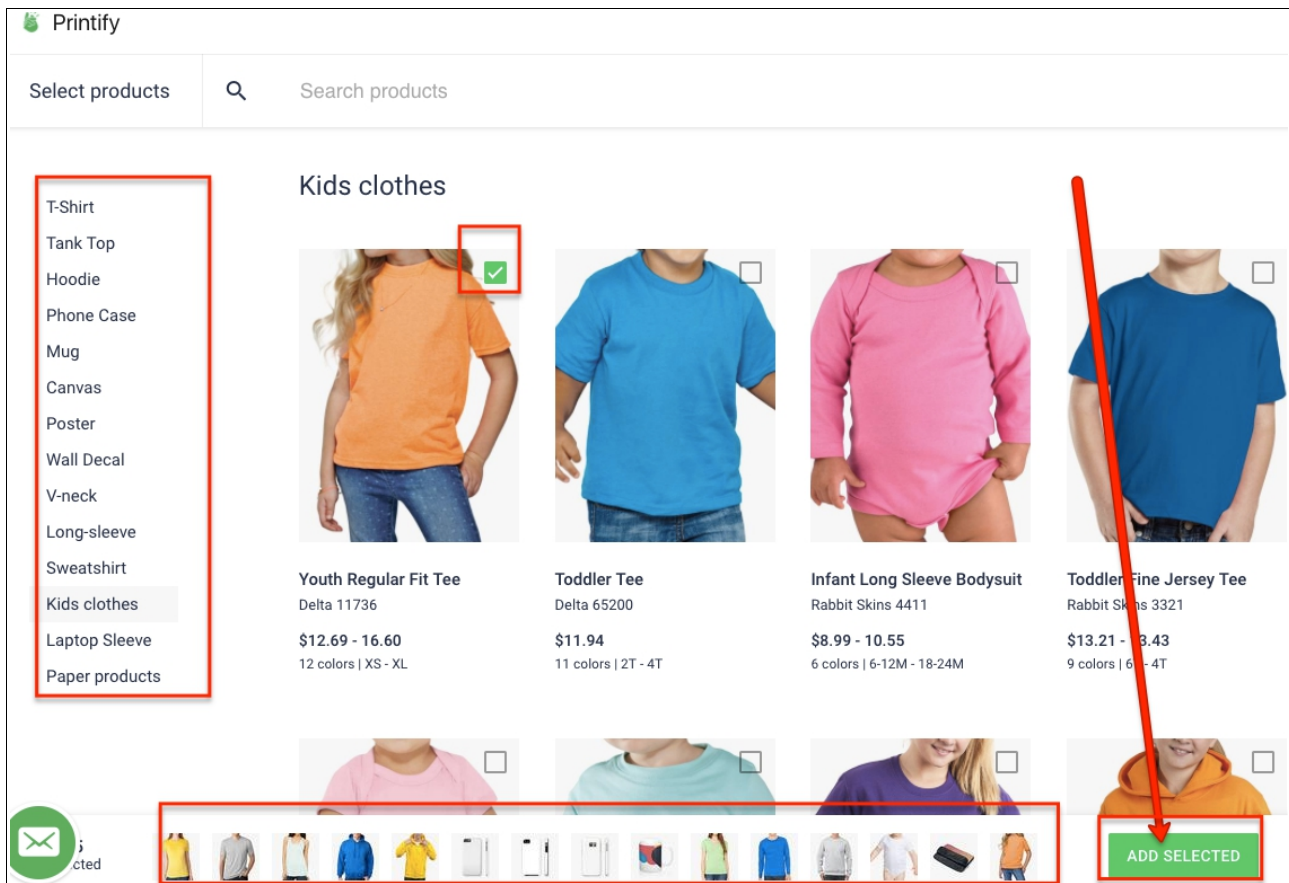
Printify

Select products

Search products

T-Shirt
Tank Top
Hoodie
Phone Case
Mug
Canvas
Poster
Wall Decal
V-neck
Long-sleeve
Sweatshirt
Kids clothes
Laptop Sleeve
Paper products

Kids clothes

Youth Regular Fit Tee
Delta 11736
$12.69 - 16.60
12 colors | XS - XL

Toddler Tee
Delta 65200
$11.94
11 colors | 2T - 4T

Infant Long Sleeve Bodysuit
Rabbit Skins 4411
$8.99 - 10.55
6 colors | 6-12M - 18-24M

Toddler Fine Jersey Tee
Rabbit Sk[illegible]s 3321
$13.21 - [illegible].43
9 colors | 6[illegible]-4T

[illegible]s
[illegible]cted

ADD SELECTED